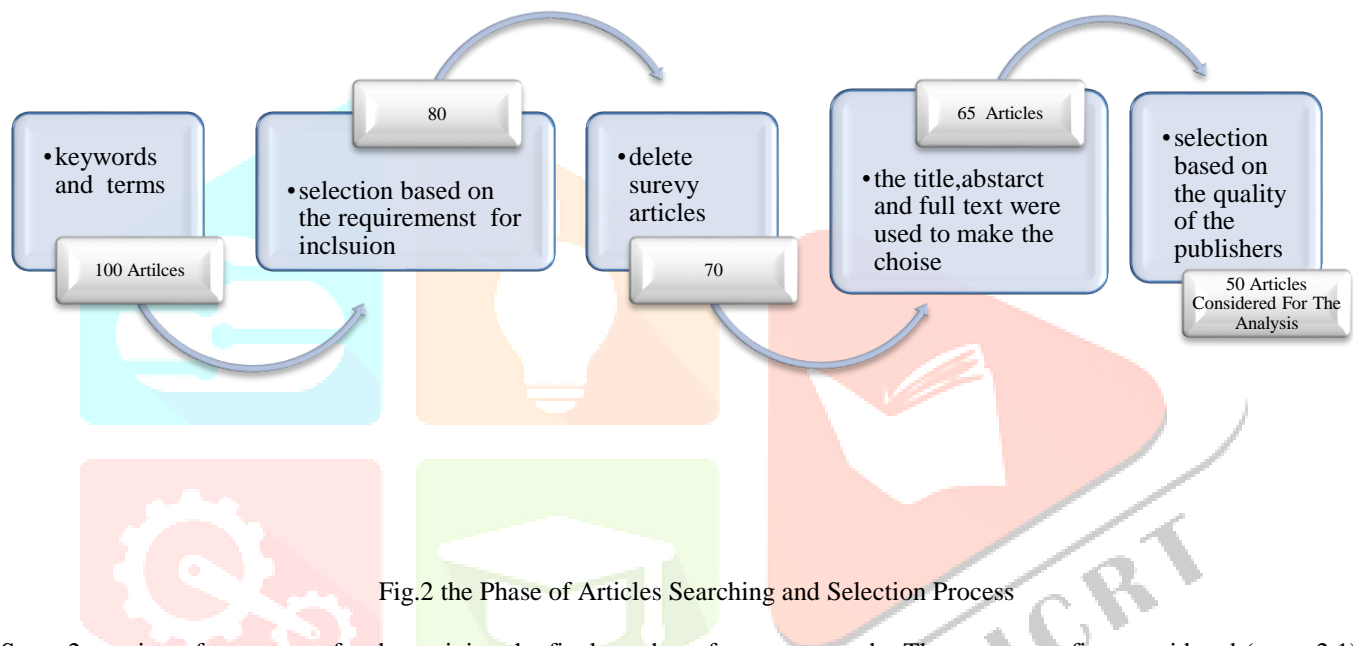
• keywords and terms

100 Artilces

80

• selection based on the requiremenst for inclsuion

• delete surevy articles

70

65 Articles

• the title,abstarct and full text were used to make the choise

• selection based on the quality of the publishers

50 Articles Considered For The Analysis

IJCRT

Fig.2 the Phase of Articles Searching and Selection Process

Stage 2 consists of two steps for determining the final number of papers to study. The papers are first considered (stage 2.1)